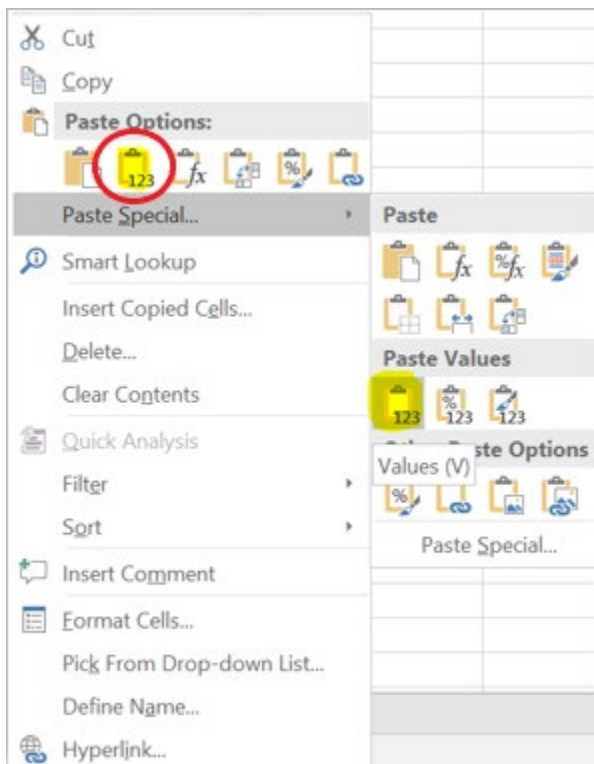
Cut
Copy
Paste Options:
123
fx
Paste Special...
Smart Lookup
Insert Copied Cells...
Delete...
Clear Contents
Quick Analysis
Filter
Sort
Insert Comment
Format Cells...
Pick From Drop-down List...
Define Name...
Hyperlink...

Paste
fx
%fx
Paste Values
123
%123
123
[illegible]ste Options
Values (V)
Paste Special...